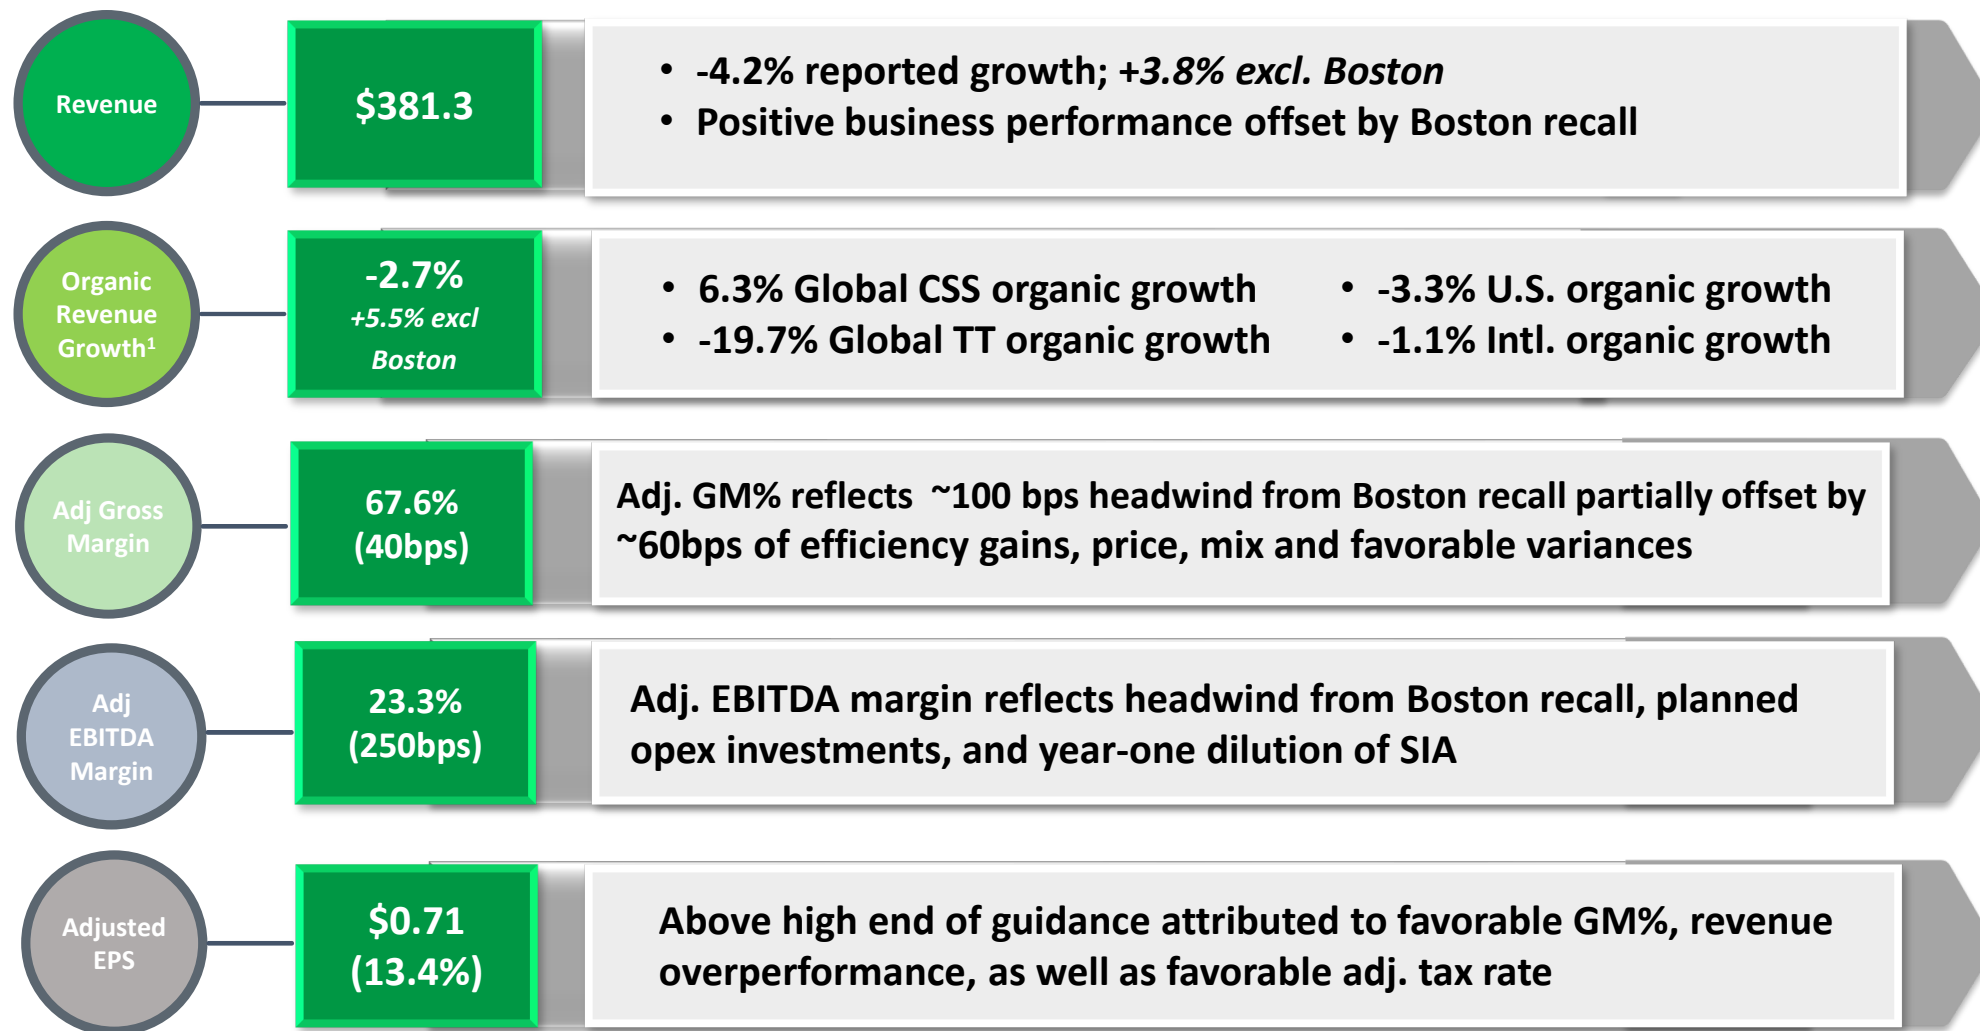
Revenue

$381.3

• -4.2% reported growth; +3.8% excl. Boston
• Positive business performance offset by Boston recall

Organic Revenue Growth$^1$

-2.7%
+5.5% excl Boston

• 6.3% Global CSS organic growth
• -19.7% Global TT organic growth
• -3.3% U.S. organic growth
• -1.1% Intl. organic growth

Adj Gross Margin

67.6%
(40bps)

Adj. GM% reflects ~100 bps headwind from Boston recall partially offset by ~60bps of efficiency gains, price, mix and favorable variances

Adj EBITDA Margin

23.3%
(250bps)

Adj. EBITDA margin reflects headwind from Boston recall, planned opex investments, and year-one dilution of SIA

Adjusted EPS

$0.71
(13.4%)

Above high end of guidance attributed to favorable GM%, revenue overperformance, as well as favorable adj. tax rate